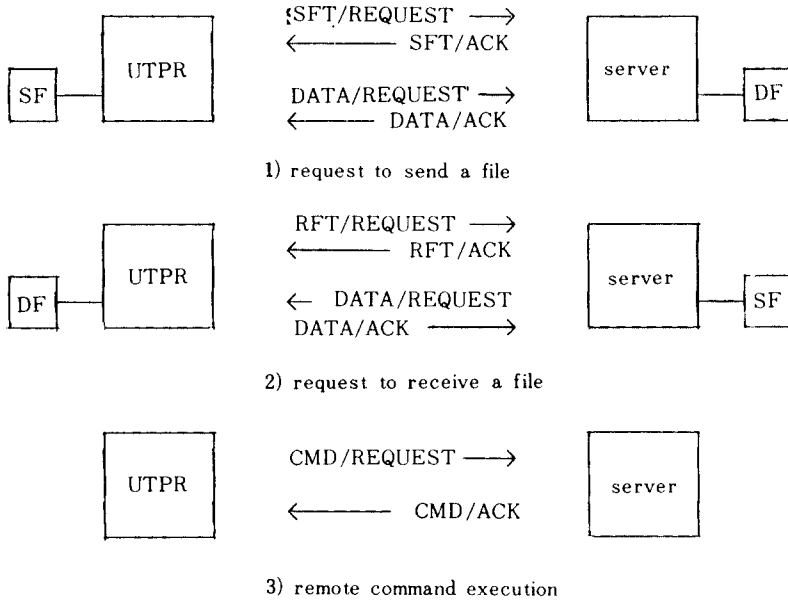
SF

UTPR

SFT/REQUEST $\longrightarrow$

$\longleftarrow$ SFT/ACK

DATA/REQUEST $\longrightarrow$

$\longleftarrow$ DATA/ACK

server

DF

1) request to send a file

DF

UTPR

RFT/REQUEST $\longrightarrow$

$\longleftarrow$ RFT/ACK

$\longleftarrow$ DATA/REQUEST

DATA/ACK $\longrightarrow$

server

SF

2) request to receive a file

UTPR

CMD/REQUEST $\longrightarrow$

$\longleftarrow$ CMD/ACK

server

3) remote command execution